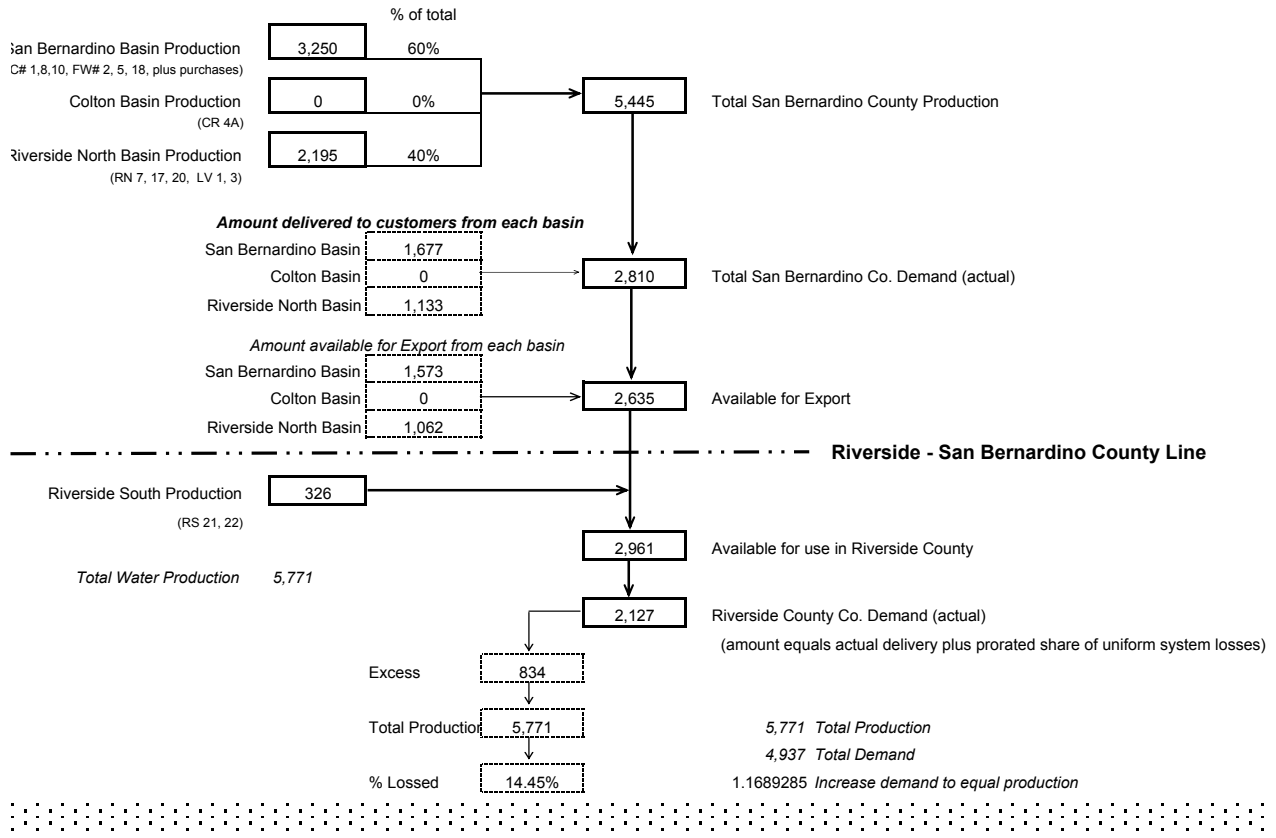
% of total

San Bernardino Basin Production (C# 1,8,10, FW# 2, 5, 18, plus purchases) 3,250 60%

Colton Basin Production (CR 4A) 0 0%

Riverside North Basin Production (RN 7, 17, 20, LV 1, 3) 2,195 40%

5,445 Total San Bernardino County Production

*Amount delivered to customers from each basin*

San Bernardino Basin 1,677

Colton Basin 0

Riverside North Basin 1,133

2,810 Total San Bernardino Co. Demand (actual)

*Amount available for Export from each basin*

San Bernardino Basin 1,573

Colton Basin 0

Riverside North Basin 1,062

2,635 Available for Export

**Riverside - San Bernardino County Line**

Riverside South Production (RS 21, 22) 326

2,961 Available for use in Riverside County

*Total Water Production 5,771*

2,127 Riverside County Co. Demand (actual)

(amount equals actual delivery plus prorated share of uniform system losses)

Excess 834

Total Production 5,771

% Lossed 14.45%

*5,771 Total Production*

*4,937 Total Demand*

1.1689285 *Increase demand to equal production*